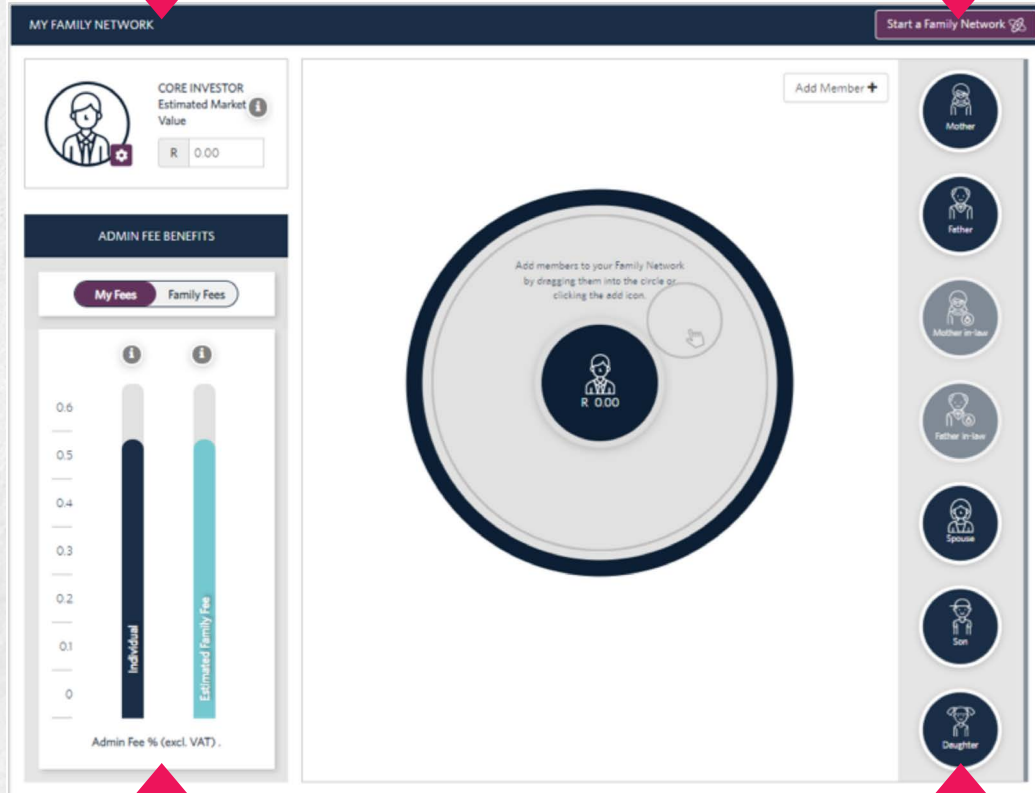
MY FAMILY NETWORK

Start a Family Network

CORE INVESTOR
Estimated Market Value

R 0.00

ADMIN FEE BENEFITS

My Fees Family Fees

0.6
0.5
0.4
0.3
0.2
0.1
0

Individual

Estimated Family Fee

Admin Fee % (excl. VAT) .

Add Member +

Add members to your Family Network by dragging them into the circle or clicking the add icon.

R 0.00

Mother

Father

Mother in-law

Father in-law

Spouse

Son

Daughter